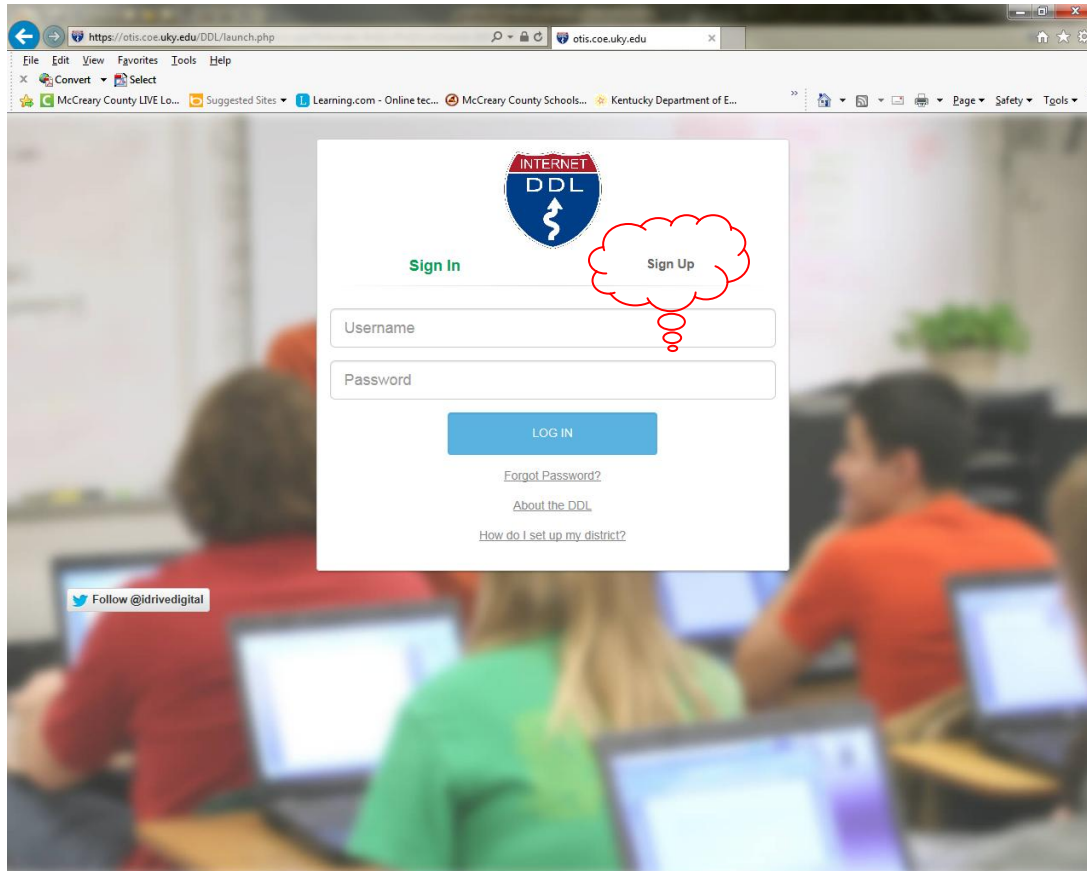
https://otis.coe.uky.edu/DDL/launch.php

otis.coe.uky.edu

File Edit View Favorites Tools Help

Convert Select

McCreary County LIVE Lo... Suggested Sites Learning.com - Online tec... McCreary County Schools... Kentucky Department of E...

Page Safety Tools

INTERNET
DDL

Sign In

Sign Up

Username

Password

LOG IN

Forgot Password?

About the DDL

How do I set up my district?

Follow @idrivedigital